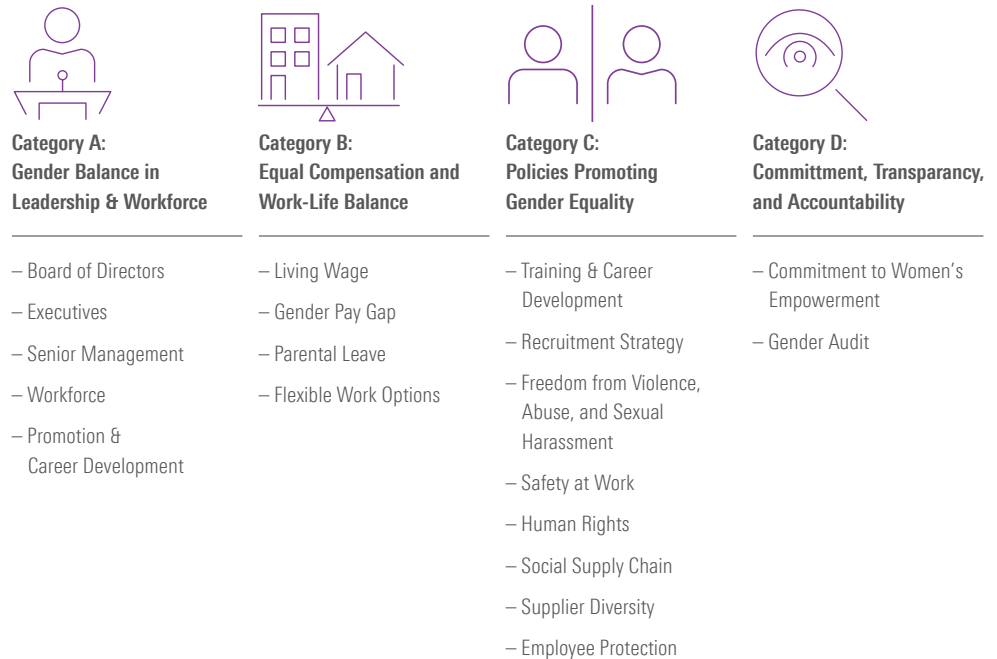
Category A:
Gender Balance in Leadership & Workforce

– Board of Directors

– Executives

– Senior Management

– Workforce

– Promotion & Career Development

Category B:
Equal Compensation and Work-Life Balance

– Living Wage

– Gender Pay Gap

– Parental Leave

– Flexible Work Options

Category C:
Policies Promoting Gender Equality

– Training & Career Development

– Recruitment Strategy

– Freedom from Violence, Abuse, and Sexual Harassment

– Safety at Work

– Human Rights

– Social Supply Chain

– Supplier Diversity

– Employee Protection

Category D:
Committment, Transparancy, and Accountability

– Commitment to Women's Empowerment

– Gender Audit